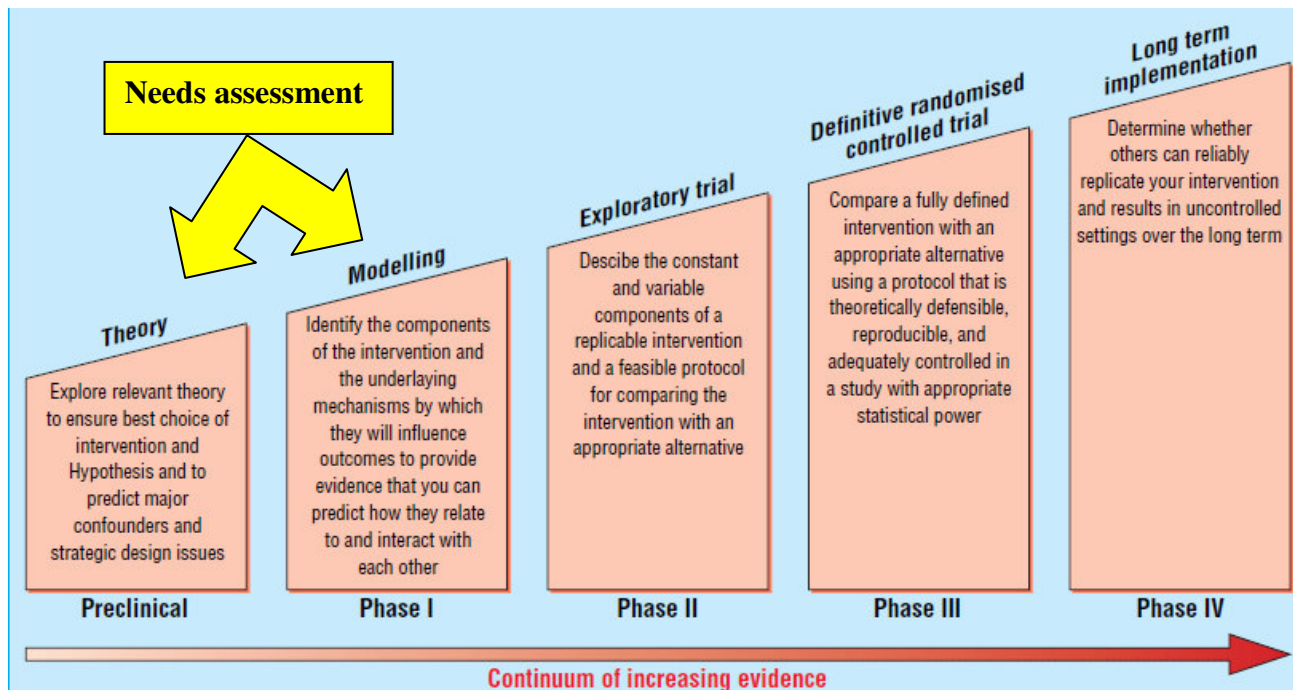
Needs assessment

Theory

Explore relevant theory to ensure best choice of intervention and Hypothesis and to predict major confounders and strategic design issues

Preclinical

Modelling

Identify the components of the intervention and the underlaying mechanisms by which they will influence outcomes to provide evidence that you can predict how they relate to and interact with each other

Phase I

Exploratory trial

Descibe the constant and variable components of a replicable intervention and a feasible protocol for comparing the intervention with an appropriate alternative

Phase II

Definitive randomised controlled trial

Compare a fully defined intervention with an appropriate alternative using a protocol that is theoretically defensible, reproducible, and adequately controlled in a study with appropriate statistical power

Phase III

Long term implementation

Determine whether others can reliably replicate your intervention and results in uncontrolled settings over the long term

Phase IV

Continuum of increasing evidence